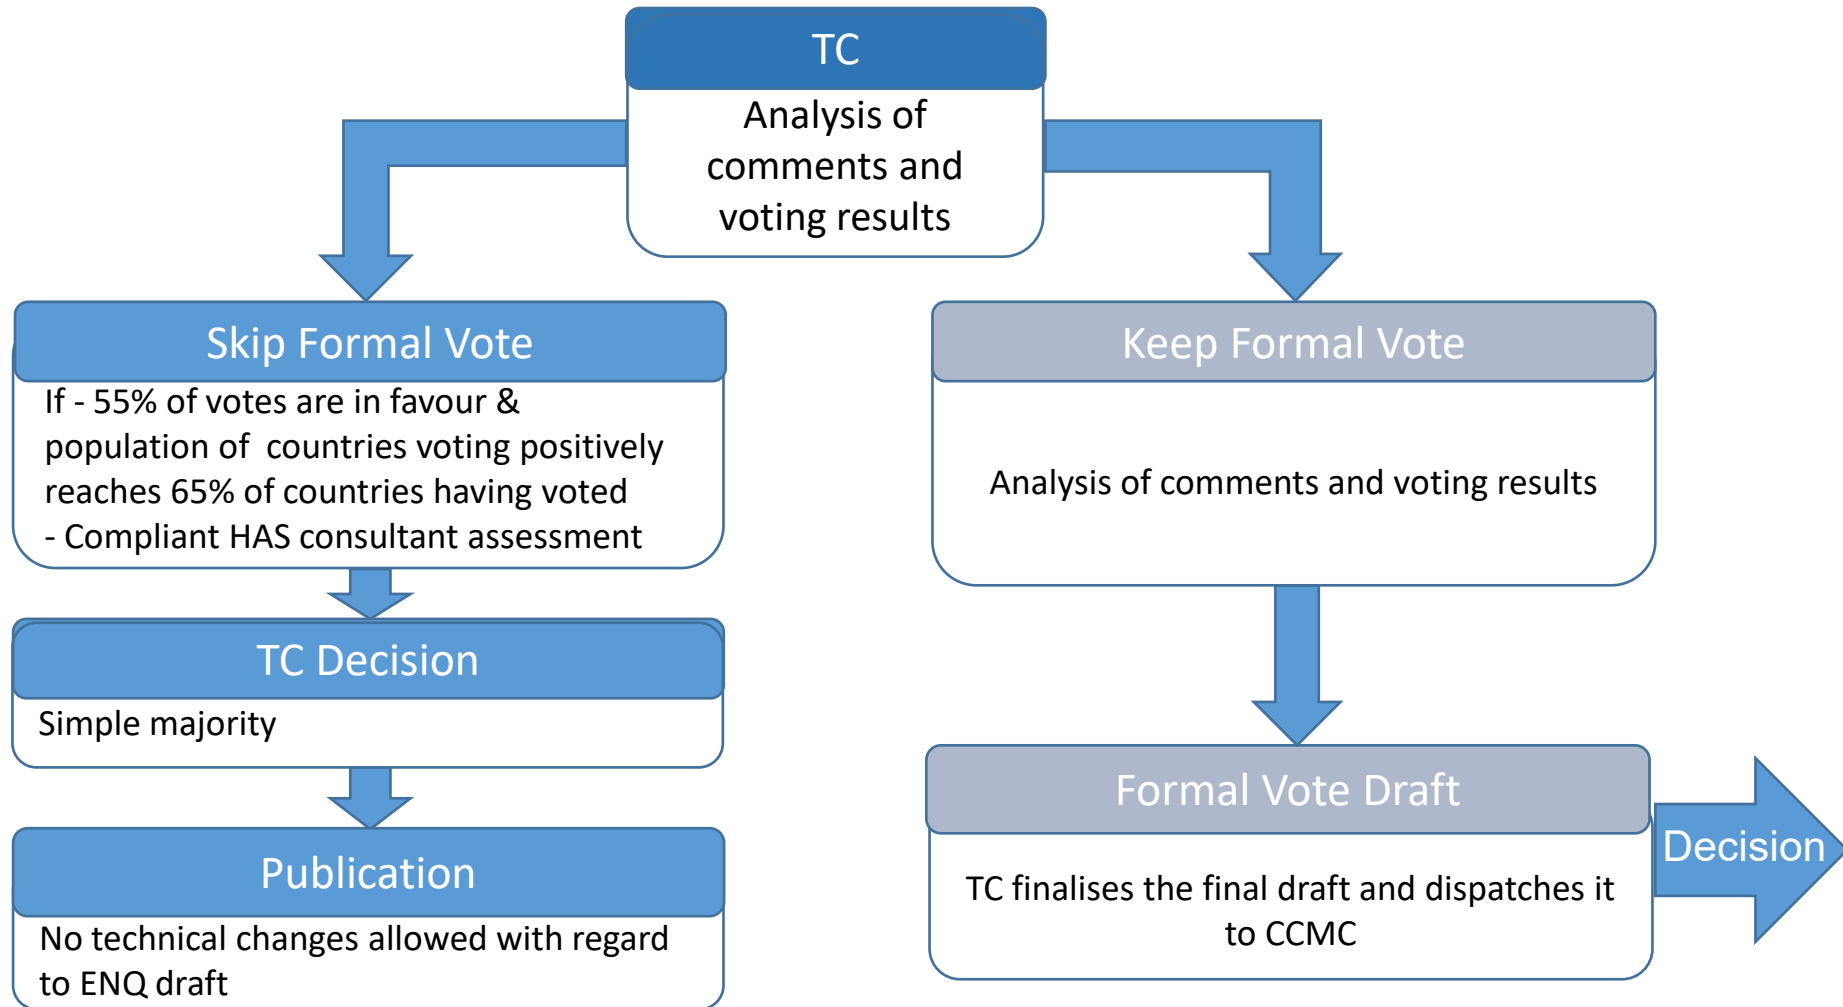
TC

Analysis of comments and voting results

Skip Formal Vote

If - 55% of votes are in favour & population of countries voting positively reaches 65% of countries having voted
- Compliant HAS consultant assessment

TC Decision

Simple majority

Publication

No technical changes allowed with regard to ENQ draft

Keep Formal Vote

Analysis of comments and voting results

Formal Vote Draft

TC finalises the final draft and dispatches it to CCMC

Decision